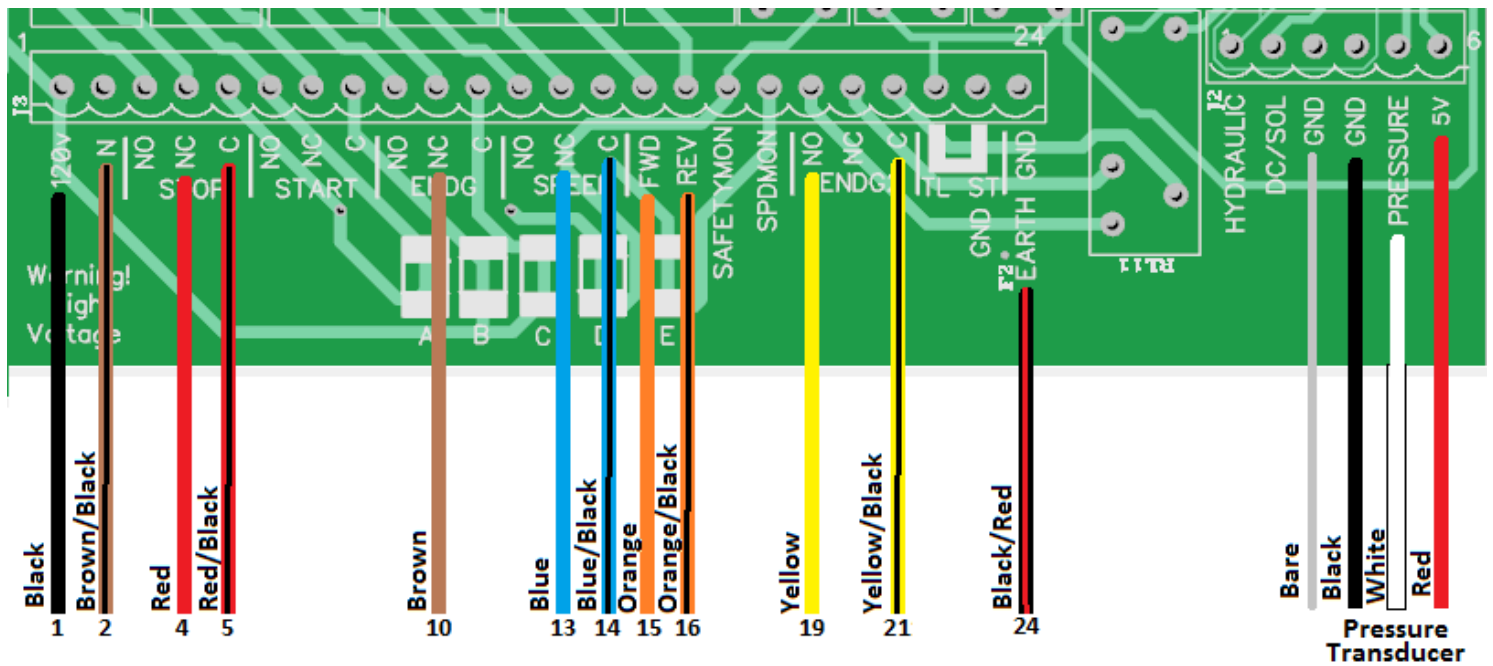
1
24
J3
120v N NO NC C NO NC C NO NC C NO NC C FWD REV SAFETYMON SPDMON NO NC C TL ST GND
STOP START ENDG SPEED ENDG2
GND EARTH
F2
Warning! High Voltage
A B C D E
RL11
1 6
J2
HYDRAULIC DC/SOL GND GND PRESSURE 5V

Black 1
Brown/Black 2
Red 4
Red/Black 5
Brown 10
Blue 13
Blue/Black 14
Orange 15
Orange/Black 16
Yellow 19
Yellow/Black 21
Black/Red 24
Bare
Black
White
Red
Pressure Transducer